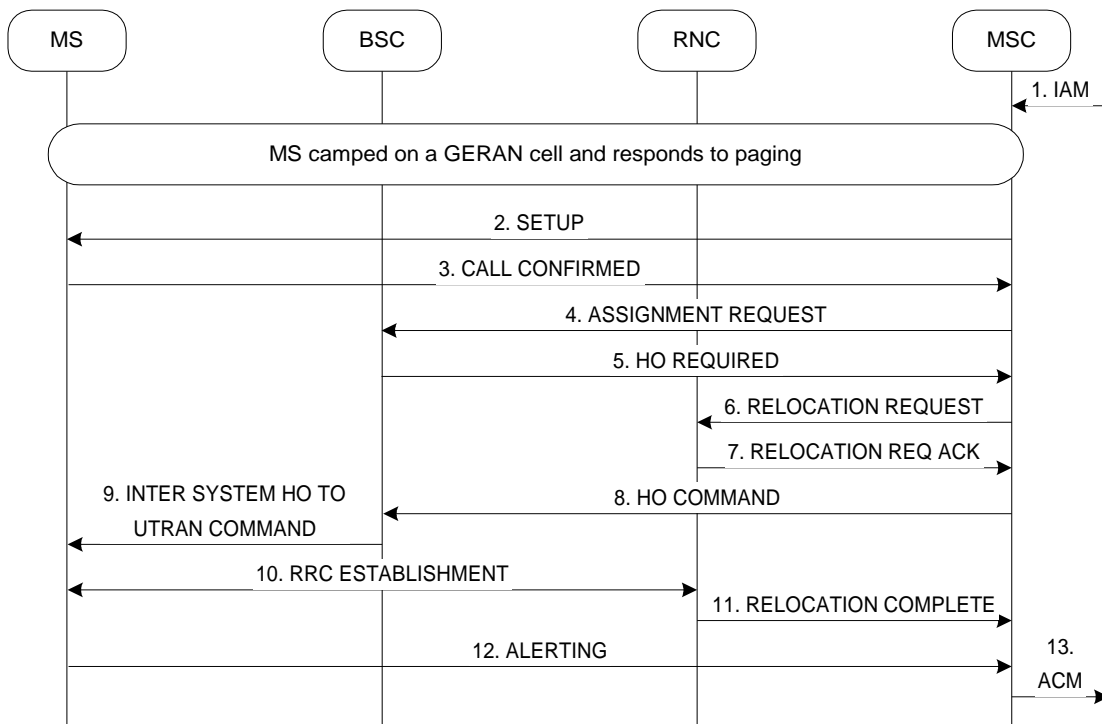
MS

BSC

RNC

MSC

1. IAM

MS camped on a GERAN cell and responds to paging

2. SETUP

3. CALL CONFIRMED

4. ASSIGNMENT REQUEST

5. HO REQUIRED

6. RELOCATION REQUEST

7. RELOCATION REQ ACK

9. INTER SYSTEM HO TO UTRAN COMMAND

8. HO COMMAND

10. RRC ESTABLISHMENT

11. RELOCATION COMPLETE

12. ALERTING

13. ACM